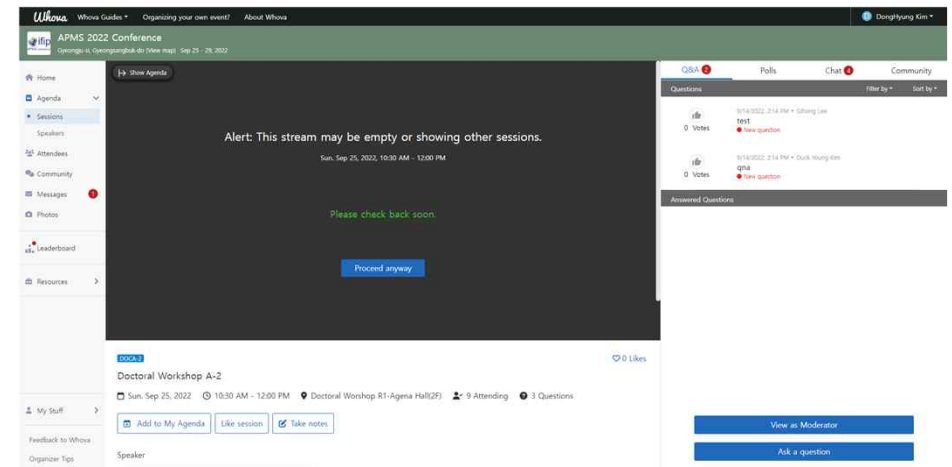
Whova Whova Guides ▾ Organizing your own event? About Whova

D DongHyung Kim ▾

ifip
APMS 2022 Conference
Gyeongju-si, Gyeongsangbuk-do (View map) Sep 25 - 29, 2022

Home
Agenda
Sessions
Speakers
Attendees
Community
Messages 1
Photos
Leaderboard
Resources
My Stuff
Feedback to Whova
Organizer Tips

Show Agenda

Alert: This stream may be empty or showing other sessions.

Sun, Sep 25, 2022, 10:30 AM - 12:00 PM

Please check back soon.

Proceed anyway

DOCA-2

0 Likes

Doctoral Workshop A-2

Sun, Sep 25, 2022 10:30 AM - 12:00 PM Doctoral Worshop R1-Agena Hall(2F) 9 Attending 3 Questions

Add to My Agenda Like session Take notes

Speaker

Q&A 2 Polls Chat 4 Community

Questions Filter by ▾ Sort by ▾

0 Votes
9/14/2022, 2:14 PM • Sihong Lee
test
New question

0 Votes
9/14/2022, 2:14 PM • Duck Young Kim
qna
New question

Answered Questions

View as Moderator

Ask a question